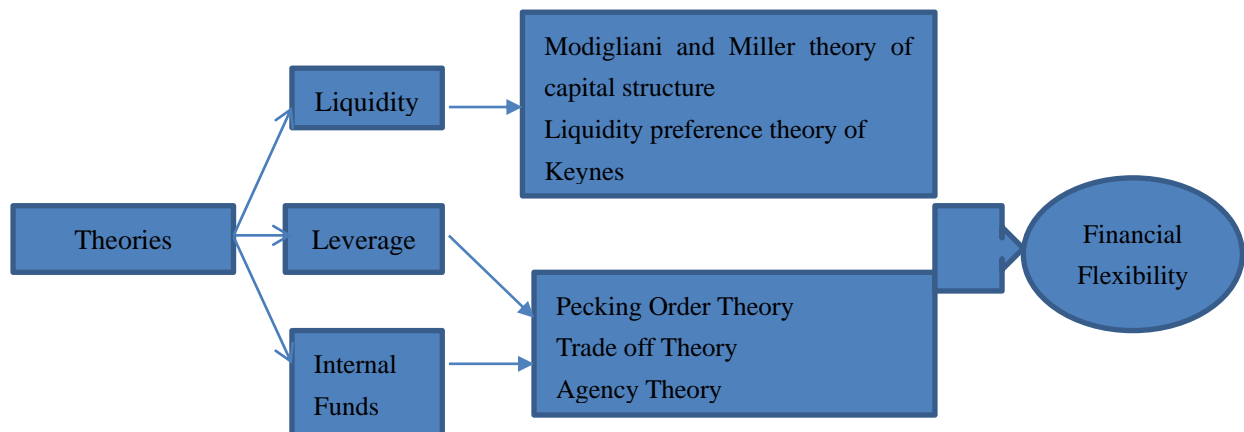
Theories

Liquidity

Leverage

Internal Funds

Modigliani and Miller theory of capital structure
Liquidity preference theory of Keynes

Pecking Order Theory
Trade off Theory
Agency Theory

Financial Flexibility